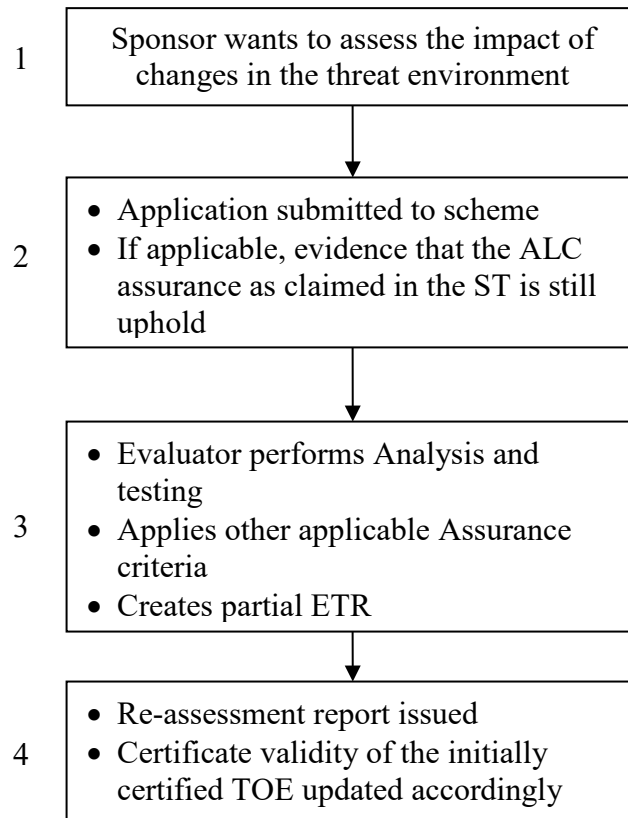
1

Sponsor wants to assess the impact of changes in the threat environment

2

- Application submitted to scheme
- If applicable, evidence that the ALC assurance as claimed in the ST is still uphold

3

- Evaluator performs Analysis and testing
- Applies other applicable Assurance criteria
- Creates partial ETR

4

- Re-assessment report issued
- Certificate validity of the initially certified TOE updated accordingly